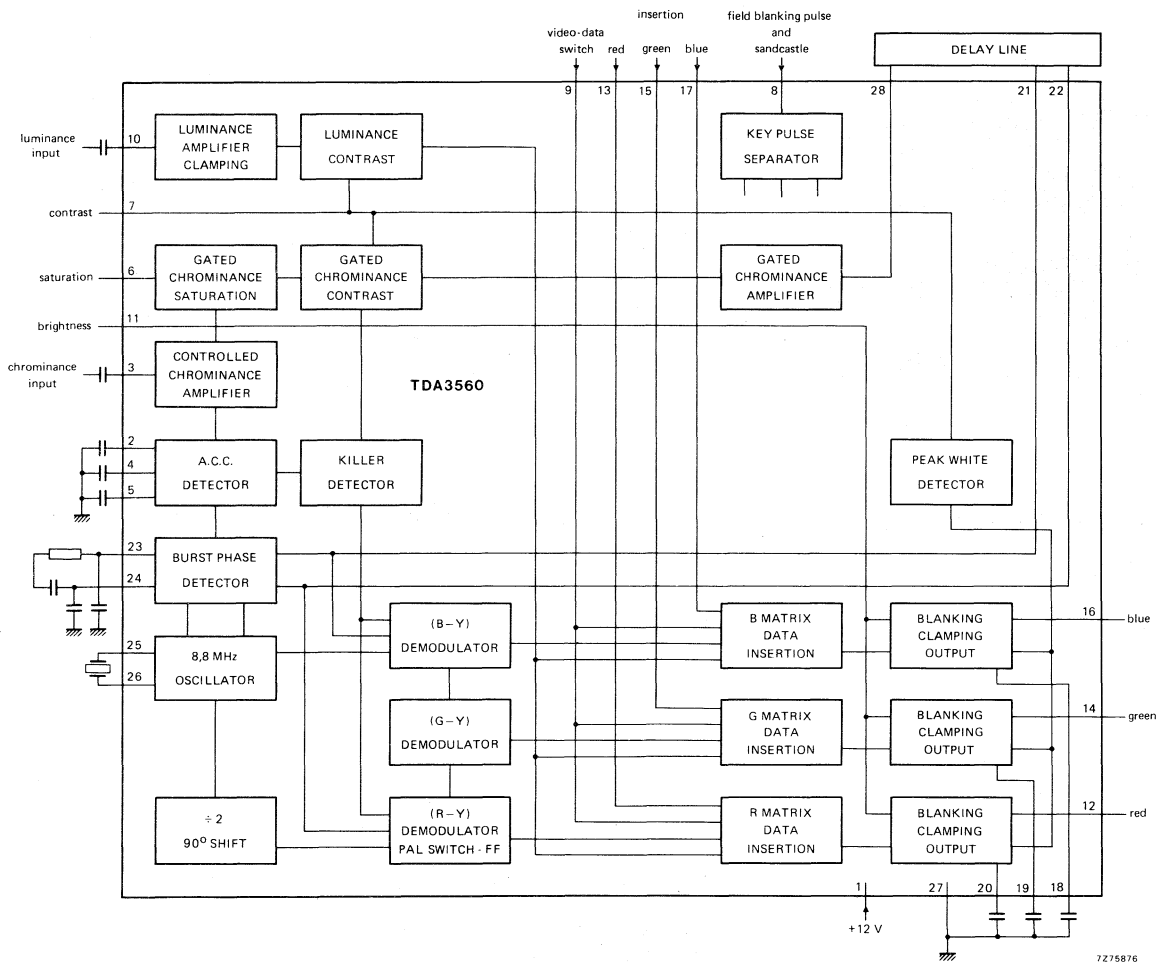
insertion

video-data switch red green blue

field blanking pulse and sandcastle

DELAY LINE

9 13 15 17 8 28 21 22

luminance input 10

LUMINANCE AMPLIFIER CLAMPING

LUMINANCE CONTRAST

KEY PULSE SEPARATOR

contrast 7

saturation 6

GATED CHROMINANCE SATURATION

GATED CHROMINANCE CONTRAST

GATED CHROMINANCE AMPLIFIER

brightness 11

chrominance input 3

CONTROLLED CHROMINANCE AMPLIFIER

TDA3560

2
4
5

A.C.C. DETECTOR

KILLER DETECTOR

PEAK WHITE DETECTOR

23
24

BURST PHASE DETECTOR

(B−Y) DEMODULATOR

B MATRIX DATA INSERTION

BLANKING CLAMPING OUTPUT

16 blue

25
26

8,8 MHz OSCILLATOR

(G−Y) DEMODULATOR

G MATRIX DATA INSERTION

BLANKING CLAMPING OUTPUT

14 green

$\div 2$ $90^o$ SHIFT

(R−Y) DEMODULATOR PAL SWITCH - FF

R MATRIX DATA INSERTION

BLANKING CLAMPING OUTPUT

12 red

1 27 20 19 18

+12 V

7Z75876